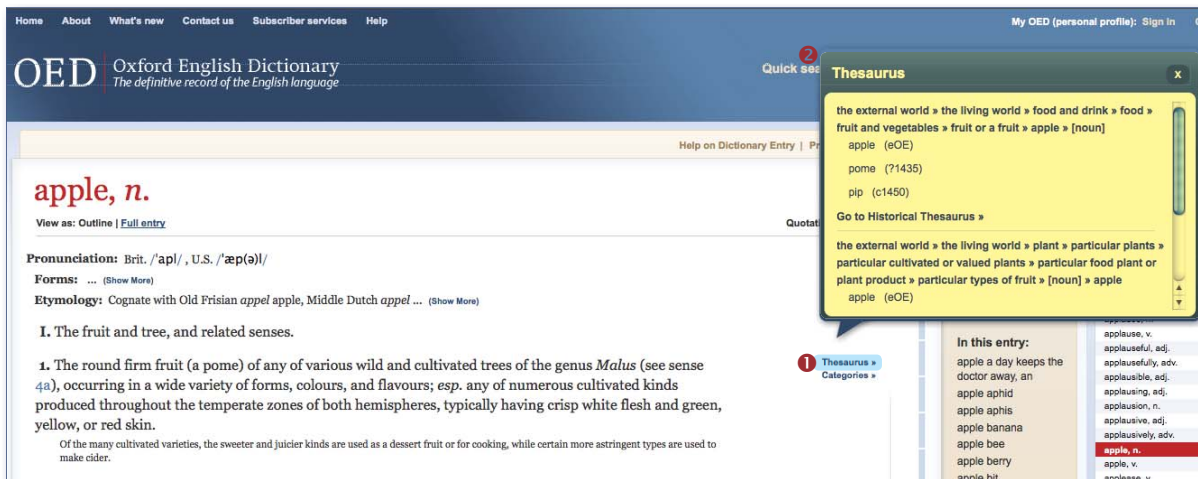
Home About What's new Contact us Subscriber services Help

My OED (personal profile): Sign in

OED Oxford English Dictionary
The definitive record of the English language

Quick sea

2

Thesaurus

x

the external world » the living world » food and drink » food » fruit and vegetables » fruit or a fruit » apple » [noun]

apple (eOE)

pome (?1435)

pip (c1450)

Go to Historical Thesaurus »

the external world » the living world » plant » particular plants » particular cultivated or valued plants » particular food plant or plant product » particular types of fruit » [noun] » apple

apple (eOE)

Help on Dictionary Entry | Pr

apple, n.

View as: Outline | Full entry

Quotati

Pronunciation: Brit. /ˈapl/ , U.S. /ˈæp(ə)l/

Forms: ... (Show More)

Etymology: Cognate with Old Frisian appel apple, Middle Dutch appel ... (Show More)

I. The fruit and tree, and related senses.

1. The round firm fruit (a pome) of any of various wild and cultivated trees of the genus Malus (see sense 4a), occurring in a wide variety of forms, colours, and flavours; esp. any of numerous cultivated kinds produced throughout the temperate zones of both hemispheres, typically having crisp white flesh and green, yellow, or red skin.

Of the many cultivated varieties, the sweeter and juicier kinds are used as a dessert fruit or for cooking, while certain more astringent types are used to make cider.

1

Thesaurus »
Categories »

In this entry:
apple a day keeps the doctor away, an
apple aphid
apple aphis
apple banana
apple bee
apple berry
apple bit

applause, v.
applauseful, adj.
applausefully, adv.
applausible, adj.
applausing, adj.
applausion, n.
applausive, adj.
applausively, adv.
apple, n.
apple, v.
applesse, v.